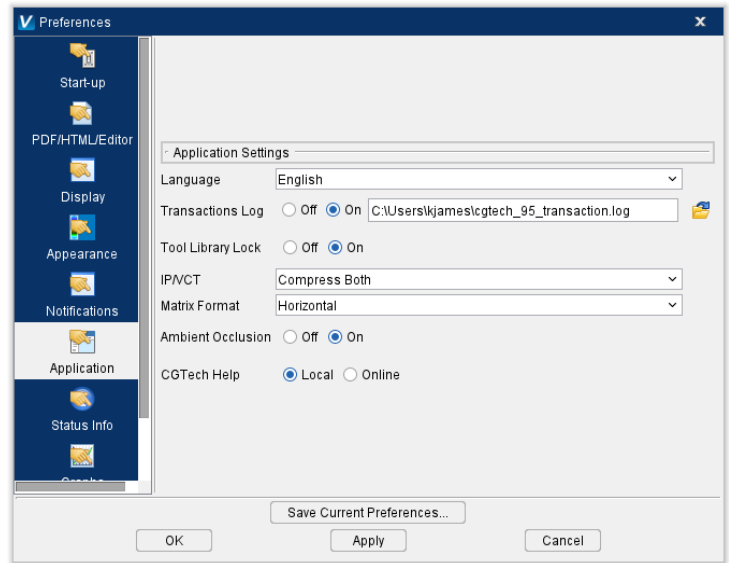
V Preferences

x

Start-up

PDF/HTML/Editor

Display

Appearance

Notifications

Application

Status Info

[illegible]

Application Settings

Language English

Transactions Log Off On C:\Users\kjames\cgtech_95_transaction.log

Tool Library Lock Off On

IP/VCT Compress Both

Matrix Format Horizontal

Ambient Occlusion Off On

CGTech Help Local Online

Save Current Preferences...

OK Apply Cancel